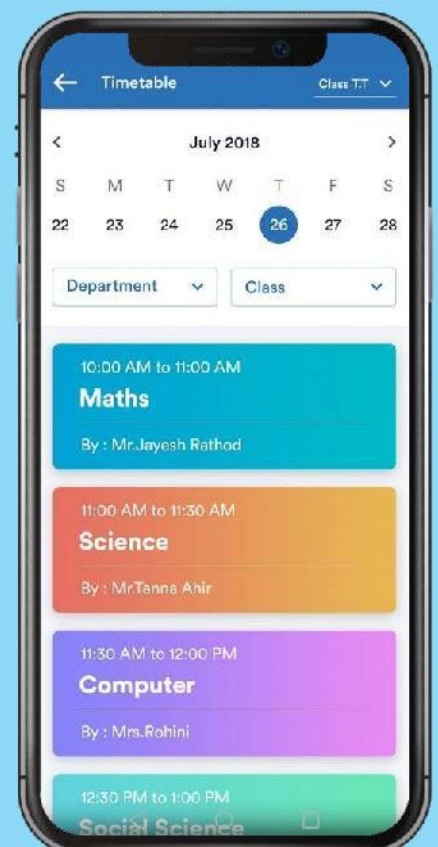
← Timetable

Class T.T ∨

< July 2018 >

| S | M | T | W | T | F | S |
|---|---|---|---|---|---|---|
| 22 | 23 | 24 | 25 | 26 | 27 | 28 |

Department ∨

Class ∨

10:00 AM to 11:00 AM
Maths
By : Mr.Jayesh Rathod

11:00 AM to 11:30 AM
Science
By : Mr.Tanna Ahir

11:30 AM to 12:00 PM
Computer
By : Mrs.Rohini

12:30 PM to 1:00 PM
Social Science